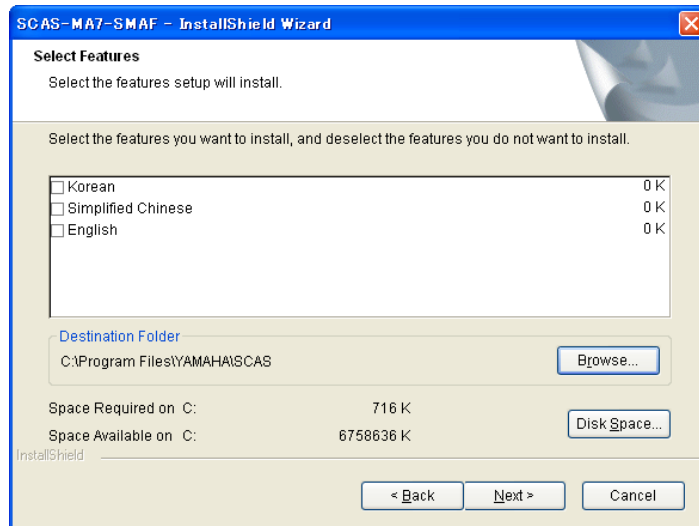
SCAS-MA7-SMAF - InstallShield Wizard

Select Features

Select the features setup will install.

Select the features you want to install, and deselect the features you do not want to install.

| | |
|---|---|
| Korean | 0 K |
| Simplified Chinese | 0 K |
| English | 0 K |

Destination Folder

C:\Program Files\YAMAHA\SCAS

Browse...

Space Required on C: 716 K

Space Available on C: 6758636 K

Disk Space...

InstallShield

< Back

Next >

Cancel